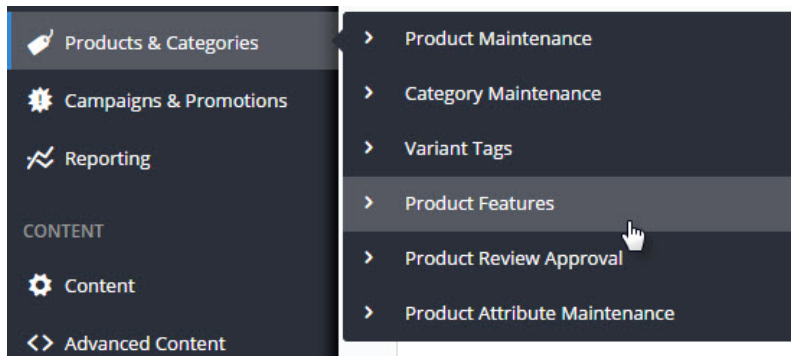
Products & Categories
Campaigns & Promotions
Reporting
CONTENT
Content
Advanced Content

Product Maintenance
Category Maintenance
Variant Tags
Product Features
Product Review Approval
Product Attribute Maintenance